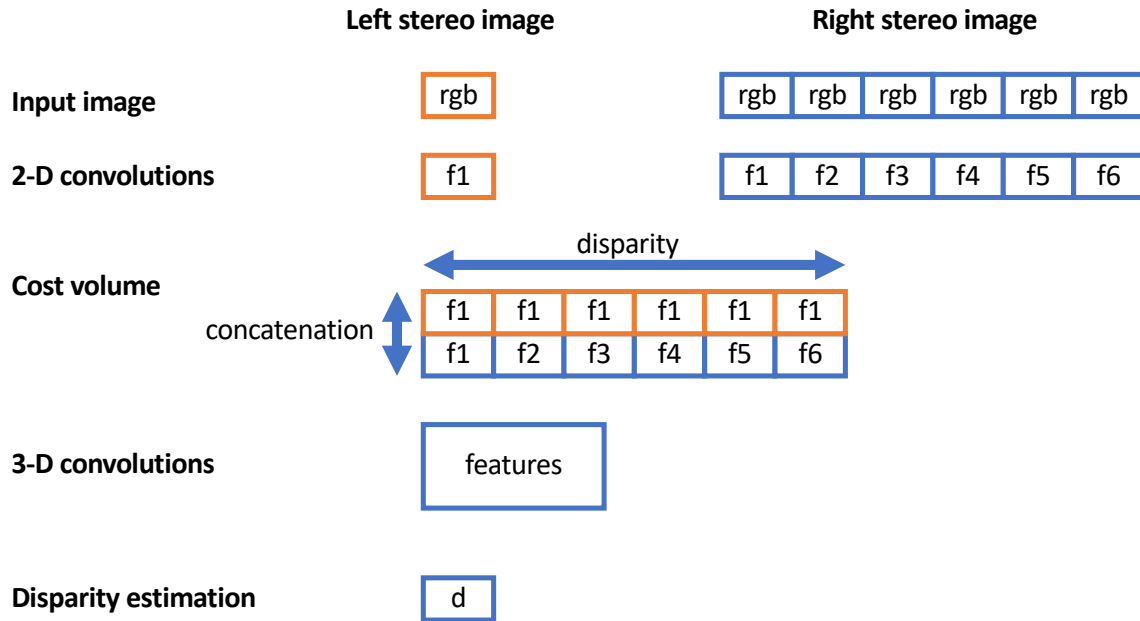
Left stereo image

Right stereo image

Input image

rgb

rgb rgb rgb rgb rgb rgb

2-D convolutions

f1

f1 f2 f3 f4 f5 f6

disparity

Cost volume

concatenation

f1 f1 f1 f1 f1 f1

f1 f2 f3 f4 f5 f6

3-D convolutions

features

Disparity estimation

d